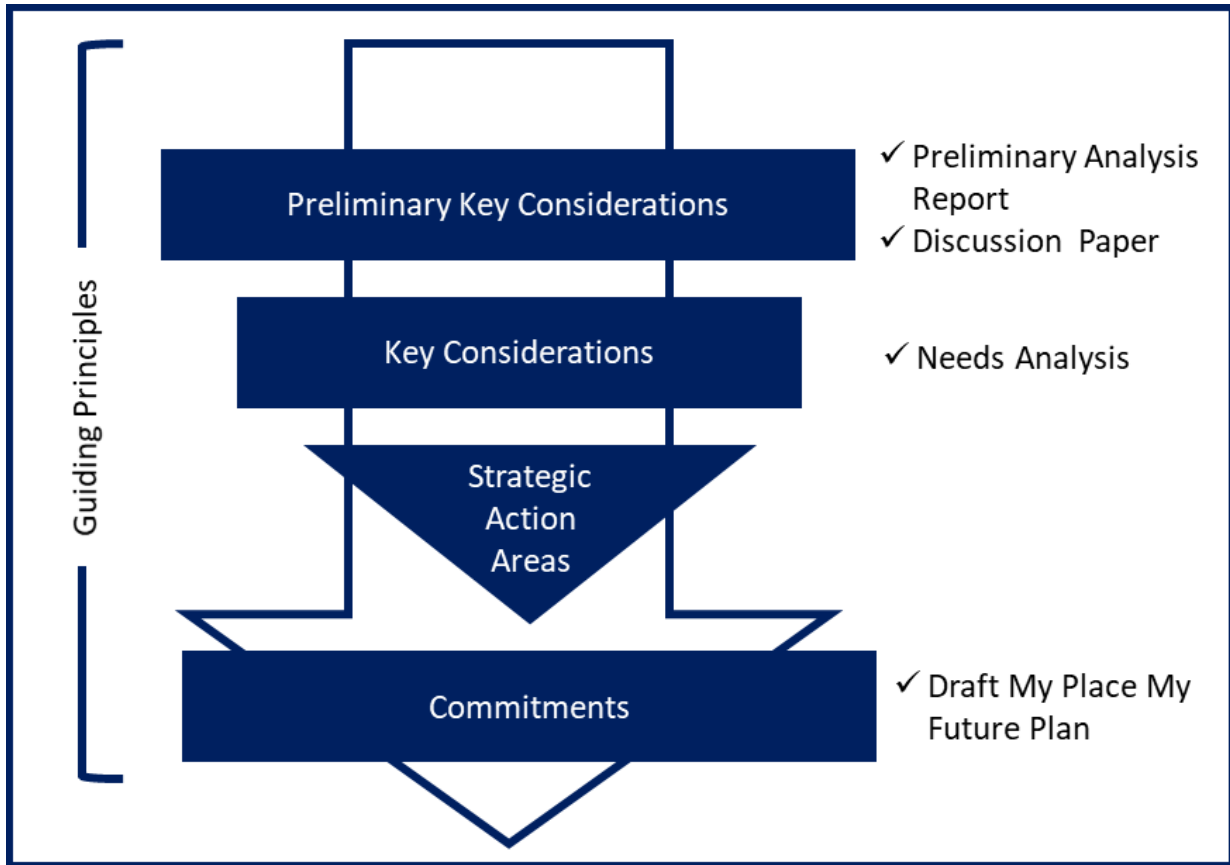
Guiding Principles

Preliminary Key Considerations

✓ Preliminary Analysis Report
✓ Discussion Paper

Key Considerations

✓ Needs Analysis

Strategic Action Areas

Commitments

✓ Draft My Place My Future Plan